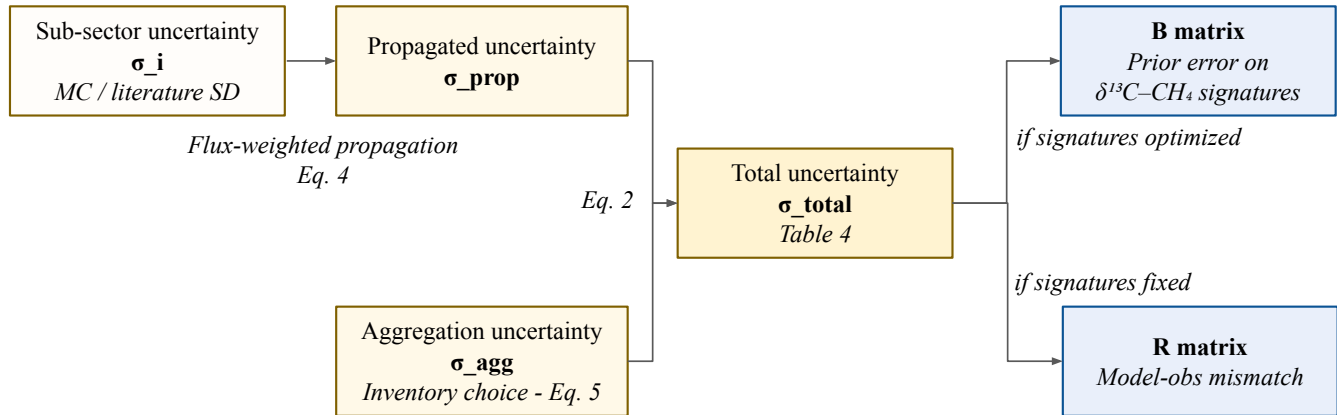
Sub-sector uncertainty
σ_i
MC / literature SD

Propagated uncertainty
σ_prop

Flux-weighted propagation
Eq. 4

Eq. 2

Total uncertainty
σ_total
Table 4

Aggregation uncertainty
σ_agg
Inventory choice - Eq. 5

B matrix
Prior error on
$\delta^{13}C–CH_4$ signatures

if signatures optimized

if signatures fixed

R matrix
Model-obs mismatch